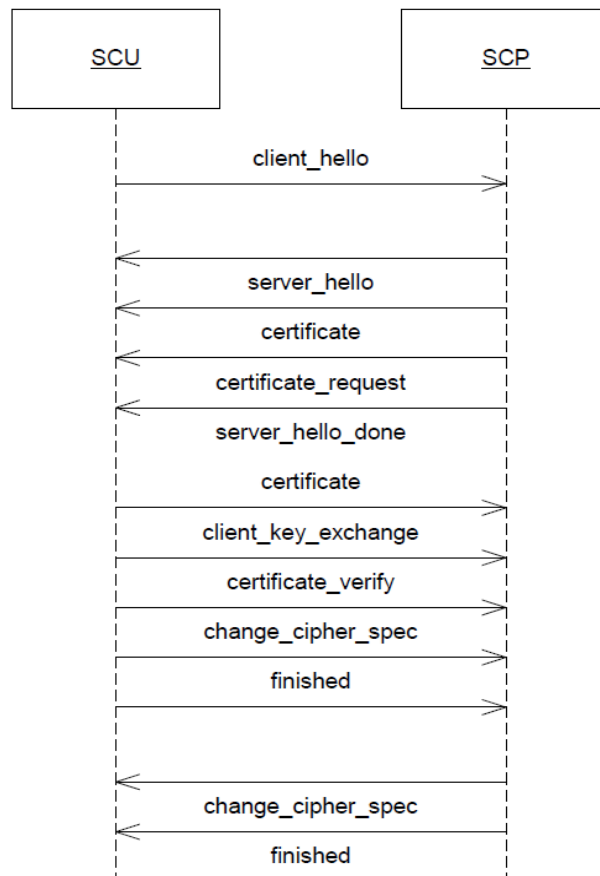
SCU

SCP

client_hello

server_hello

certificate

certificate_request

server_hello_done

certificate

client_key_exchange

certificate_verify

change_cipher_spec

finished

change_cipher_spec

finished